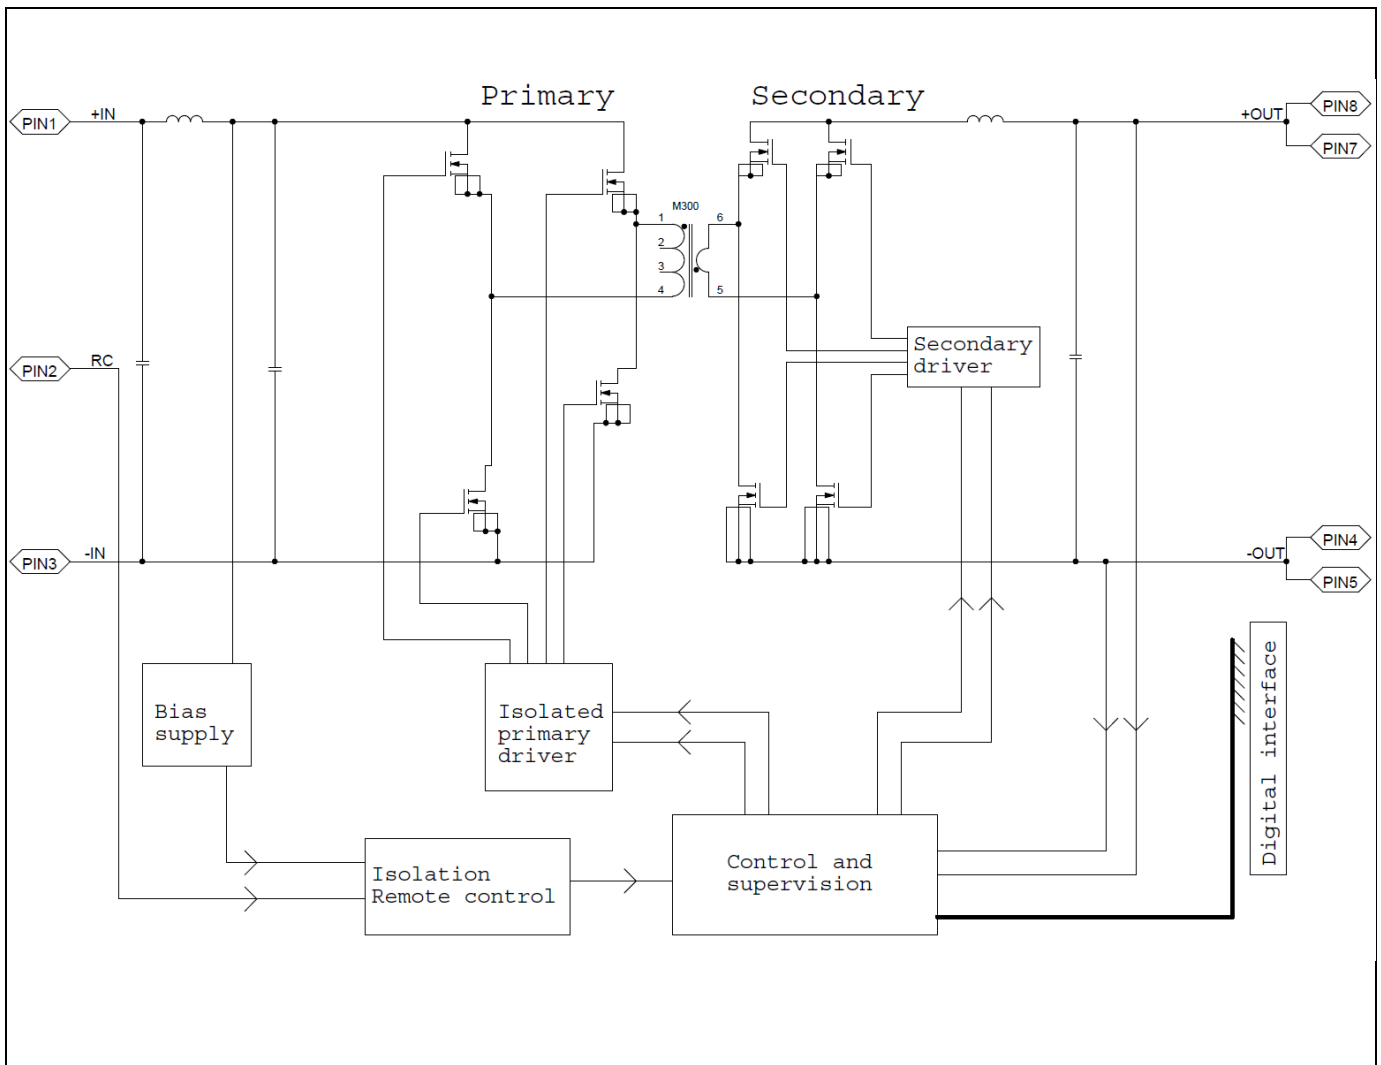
Primary

Secondary

PIN1 +IN

+OUT PIN8

PIN7

M300

1

2

3

4

6

5

Secondary driver

PIN2 RC

PIN3 -IN

-OUT PIN4

PIN5

Digital interface

Bias supply

Isolated primary driver

Isolation Remote control

Control and supervision